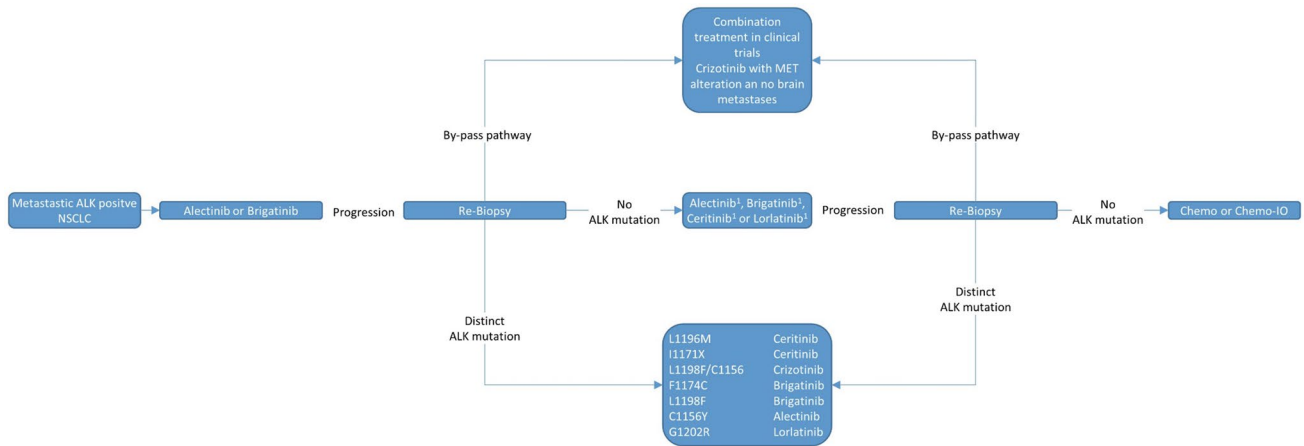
Combination treatment in clinical trials
Crizotinib with MET alteration an no brain metastases

By-pass pathway

By-pass pathway

Metastastic ALK positve NSCLC

Alectinib or Brigatinib

Progression

Re-Biopsy

No ALK mutation

Alectinib$^1$, Brigatinib$^1$, Ceritinib$^1$ or Lorlatinib$^1$

Progression

Re-Biopsy

No ALK mutation

Chemo or Chemo-IO

Distinct ALK mutation

Distinct ALK mutation

| | |
|---|---|
| L1196M | Ceritinib |
| I1171X | Ceritinib |
| L1198F/C1156 | Crizotinib |
| F1174C | Brigatinib |
| L1198F | Brigatinib |
| C1156Y | Alectinib |
| G1202R | Lorlatinib |